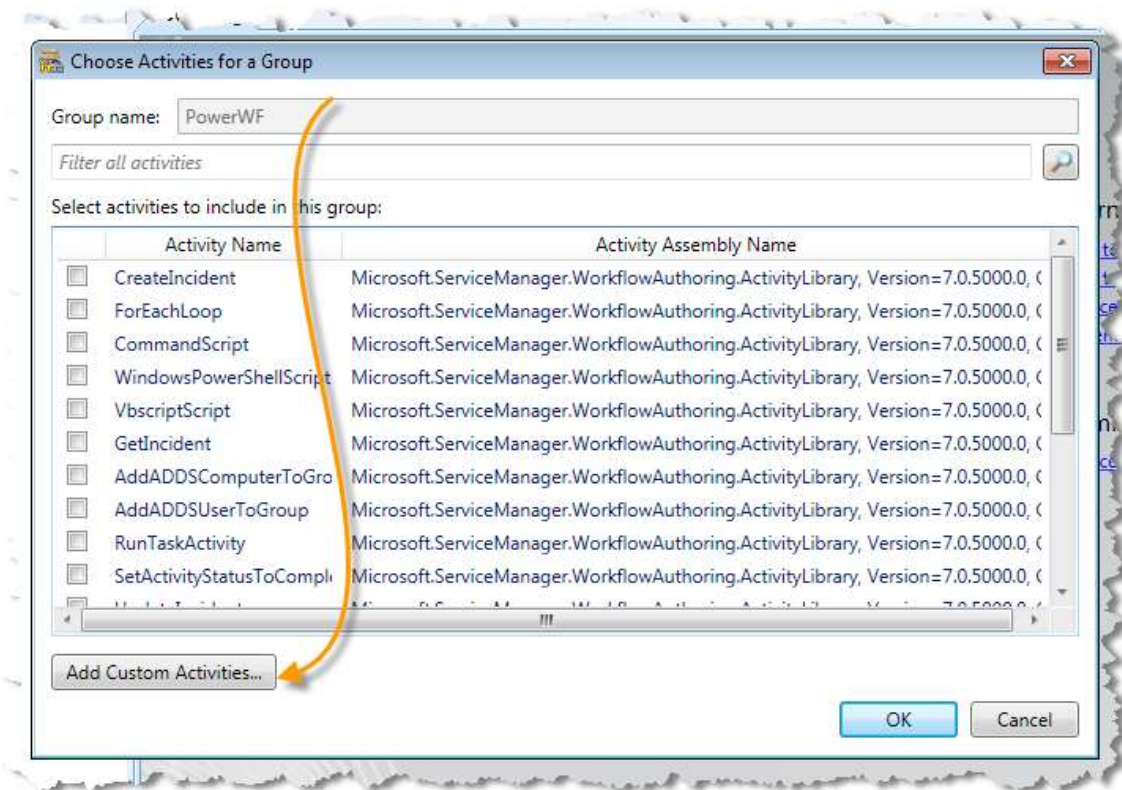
Choose Activities for a Group

Group name: PowerWF

Filter all activities

Select activities to include in this group:

| | Activity Name | Activity Assembly Name |
|---|---|---|
| | CreateIncident | Microsoft.ServiceManager.WorkflowAuthoring.ActivityLibrary, Version=7.0.5000.0, ( |
| | ForEachLoop | Microsoft.ServiceManager.WorkflowAuthoring.ActivityLibrary, Version=7.0.5000.0, ( |
| | CommandScript | Microsoft.ServiceManager.WorkflowAuthoring.ActivityLibrary, Version=7.0.5000.0, ( |
| | WindowsPowerShellScript | Microsoft.ServiceManager.WorkflowAuthoring.ActivityLibrary, Version=7.0.5000.0, ( |
| | VbscriptScript | Microsoft.ServiceManager.WorkflowAuthoring.ActivityLibrary, Version=7.0.5000.0, ( |
| | GetIncident | Microsoft.ServiceManager.WorkflowAuthoring.ActivityLibrary, Version=7.0.5000.0, ( |
| | AddADDSComputerToGro | Microsoft.ServiceManager.WorkflowAuthoring.ActivityLibrary, Version=7.0.5000.0, ( |
| | AddADDSUserToGroup | Microsoft.ServiceManager.WorkflowAuthoring.ActivityLibrary, Version=7.0.5000.0, ( |
| | RunTaskActivity | Microsoft.ServiceManager.WorkflowAuthoring.ActivityLibrary, Version=7.0.5000.0, ( |
| | SetActivityStatusToCompl | Microsoft.ServiceManager.WorkflowAuthoring.ActivityLibrary, Version=7.0.5000.0, ( |
| | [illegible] | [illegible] |

Add Custom Activities...

OK

Cancel